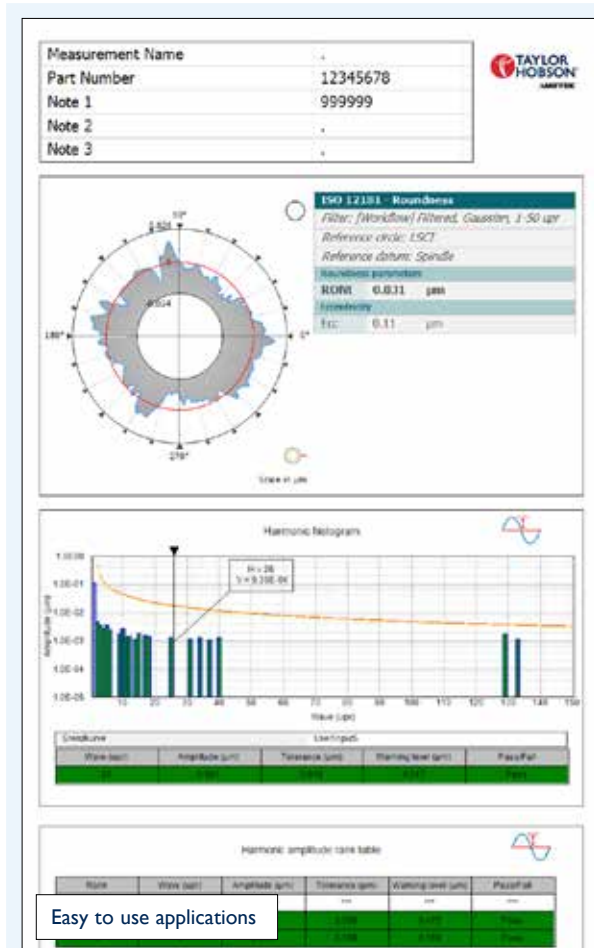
| Measurement Name | . |
|---|---|
| Part Number | 12345678 |
| Note 1 | 999999 |
| Note 2 | . |
| Note 3 | . |

TAYLOR HOBSON

ISO 12181 - Roundness
Filter: [Workflow] Filtered, Gaussian, 1-50 upr
Reference circle: LSCI
Reference datum: Spindle
Roundness parameters
RONt 0.031 μm
Eccentricity
Ecc 0.11 μm

90°
180°
0°
270°
Scale in μm

Harmonic Nelogram

H = 26
Y = 9.33E-04

Amplitude (μm)
Wave (upr)
10 20 30 40 50 60 70 80 90 100 110 120 130 140 150

Envelope | User inputs

| Wave (upr) | Amplitude (μm) | Tolerance (μm) | Warning level (μm) | Pass/Fail |
|---|---|---|---|---|
| 26 | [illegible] | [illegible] | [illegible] | Pass |

Harmonic amplitude rank table

| Rank | Wave (upr) | Amplitude (μm) | Tolerance (μm) | Warning level (μm) | Pass/Fail |
|---|---|---|---|---|---|
| | | | --- | --- | --- |
| | | | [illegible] | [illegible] | Pass |
| | | | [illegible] | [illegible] | Pass |

Easy to use applications